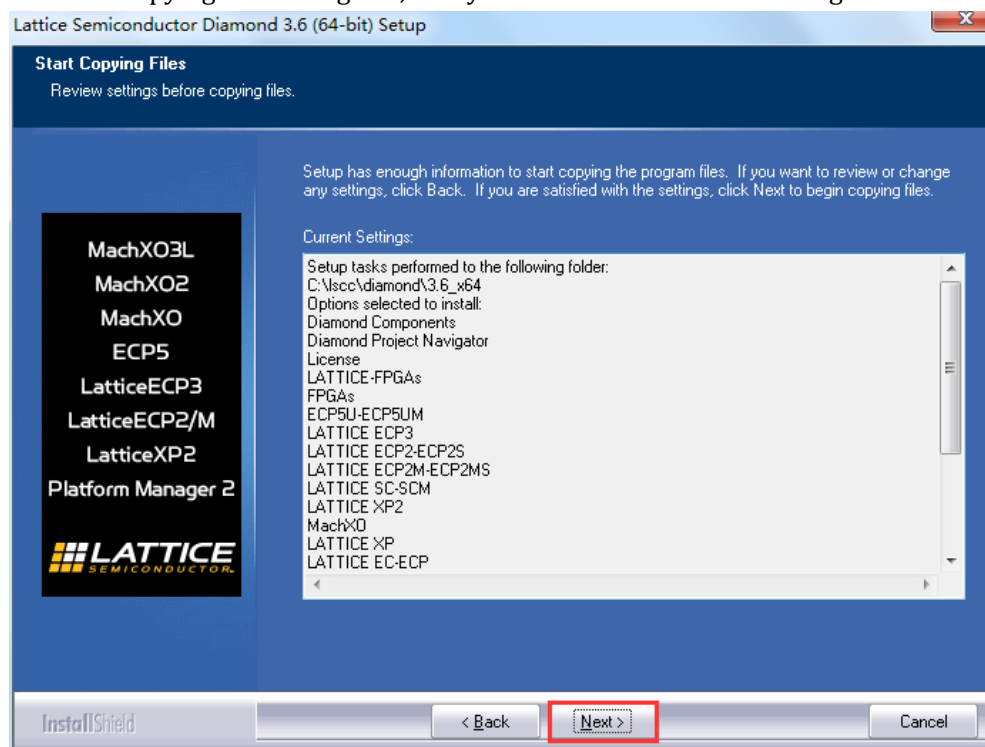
Lattice Semiconductor Diamond 3.6 (64-bit) Setup

Start Copying Files

Review settings before copying files.

MachXO3L
MachXO2
MachXO
ECP5
LatticeECP3
LatticeECP2/M
LatticeXP2
Platform Manager 2

LATTICE
SEMICONDUCTOR

Setup has enough information to start copying the program files. If you want to review or change any settings, click Back. If you are satisfied with the settings, click Next to begin copying files.

Current Settings:

Setup tasks performed to the following folder:
C:\lscc\diamond\3.6_x64
Options selected to install:
Diamond Components
Diamond Project Navigator
License
LATTICE-FPGAs
FPGAs
ECP5U-ECP5UM
LATTICE ECP3
LATTICE ECP2-ECP2S
LATTICE ECP2M-ECP2MS
LATTICE SC-SCM
LATTICE XP2
MachXO
LATTICE XP
LATTICE EC-ECP

InstallShield

< Back
Next >
Cancel